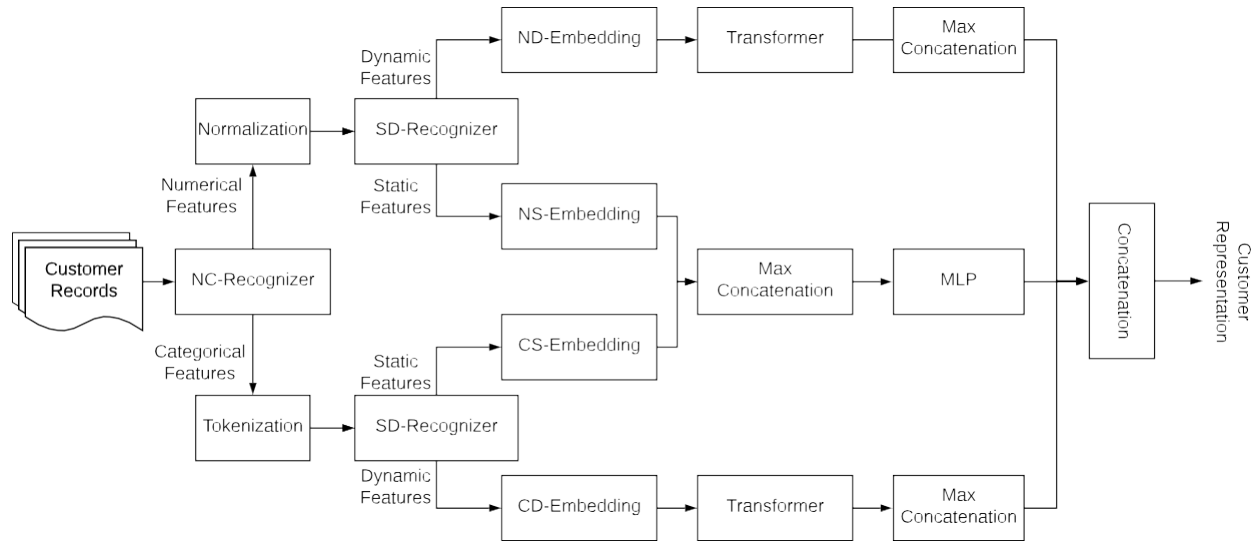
Customer Records

NC-Recognizer

Numerical Features

Normalization

SD-Recognizer

Dynamic Features

ND-Embedding

Transformer

Max Concatenation

Static Features

NS-Embedding

Max Concatenation

MLP

Categorical Features

Tokenization

SD-Recognizer

Static Features

CS-Embedding

Dynamic Features

CD-Embedding

Transformer

Max Concatenation

Concatenation

Customer Representation